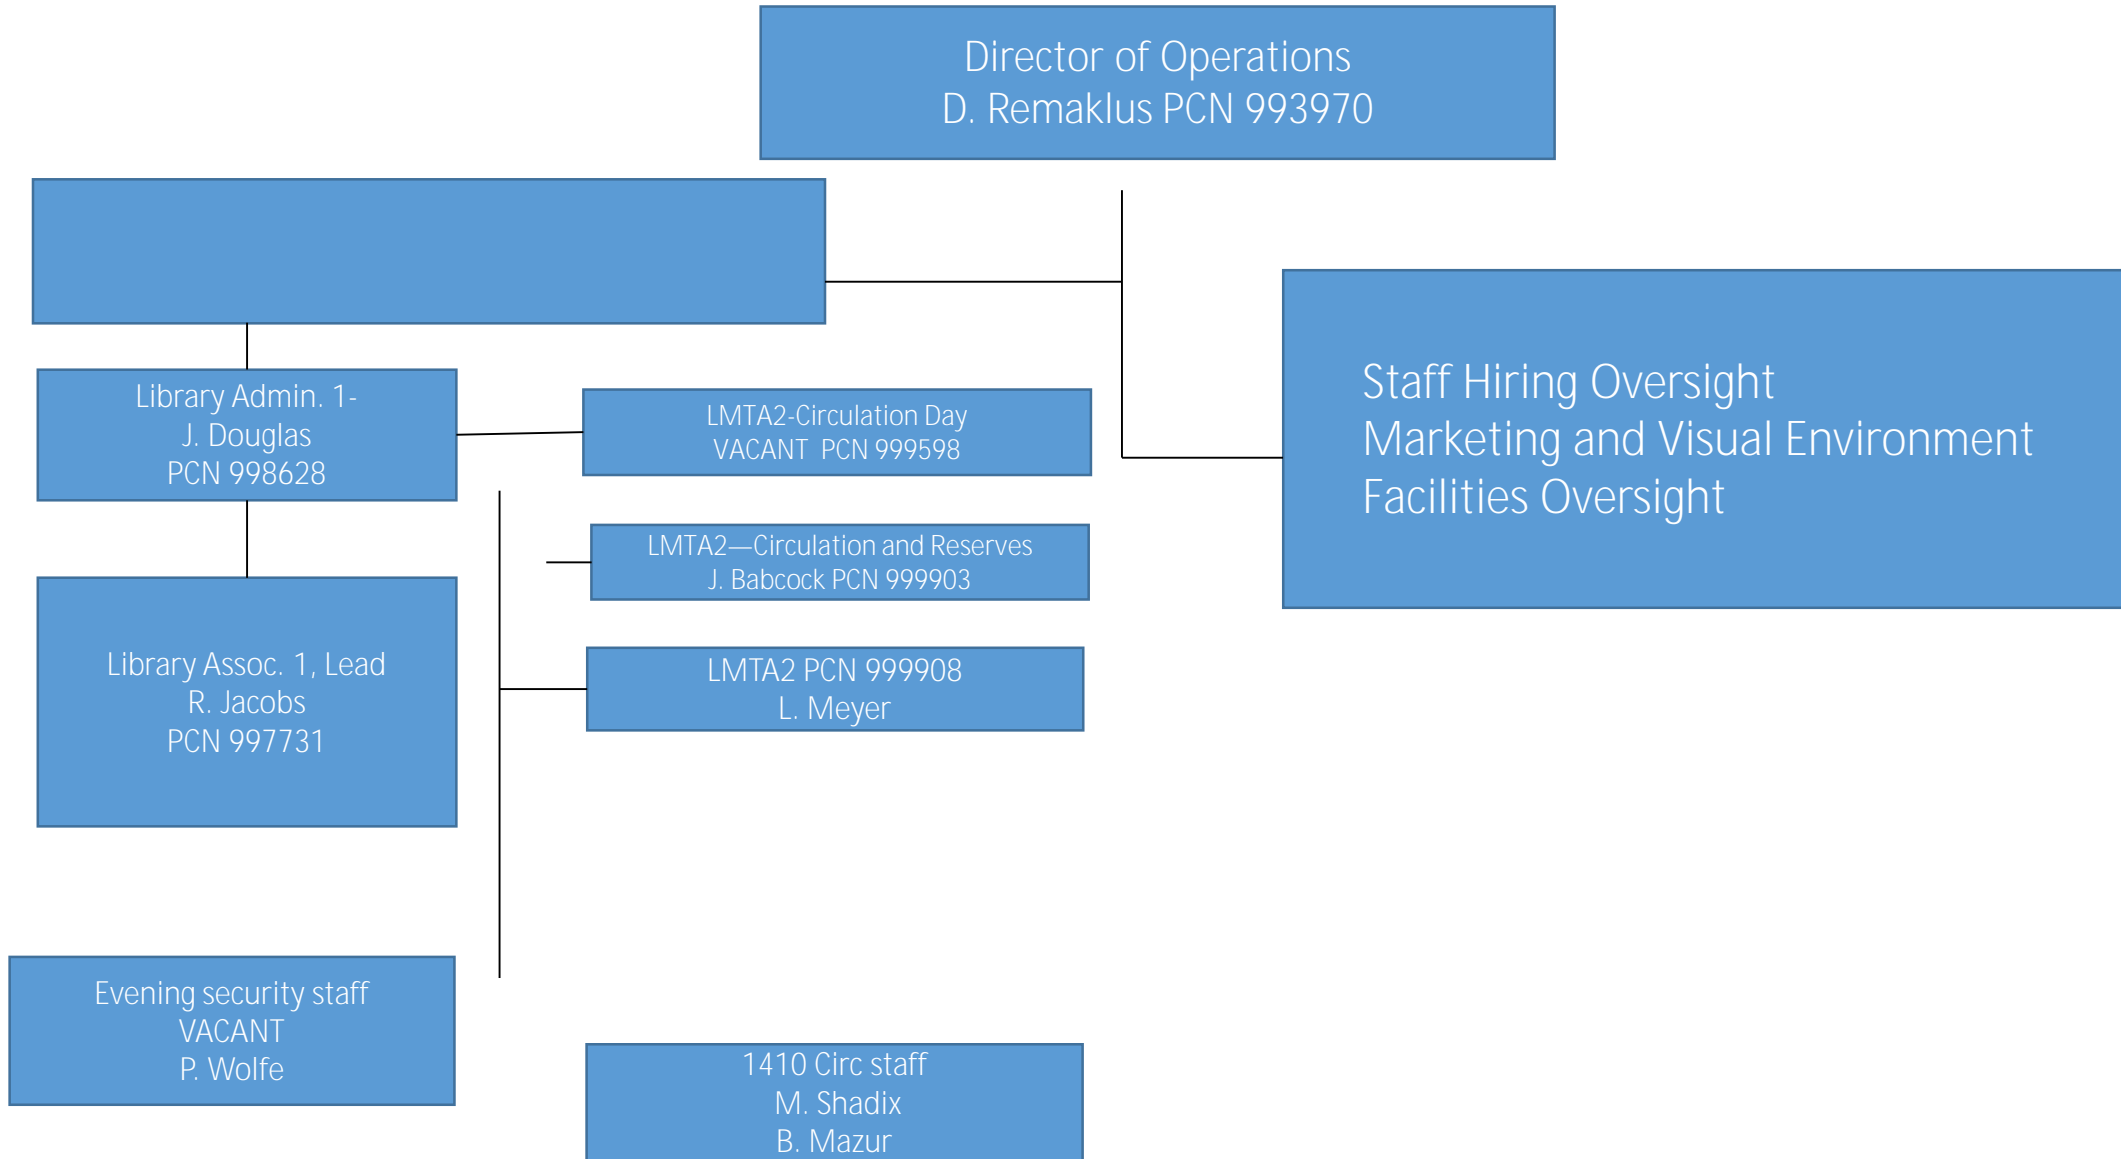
Director of Operations
D. Remaklus PCN 993970

Staff Hiring Oversight
Marketing and Visual Environment
Facilities Oversight

Library Admin. 1-
J. Douglas
PCN 998628

LMTA2-Circulation Day
VACANT PCN 999598

LMTA2—Circulation and Reserves
J. Babcock PCN 999903

LMTA2 PCN 999908
L. Meyer

Library Assoc. 1, Lead
R. Jacobs
PCN 997731

Evening security staff
VACANT
P. Wolfe

1410 Circ staff
M. Shadix
B. Mazur